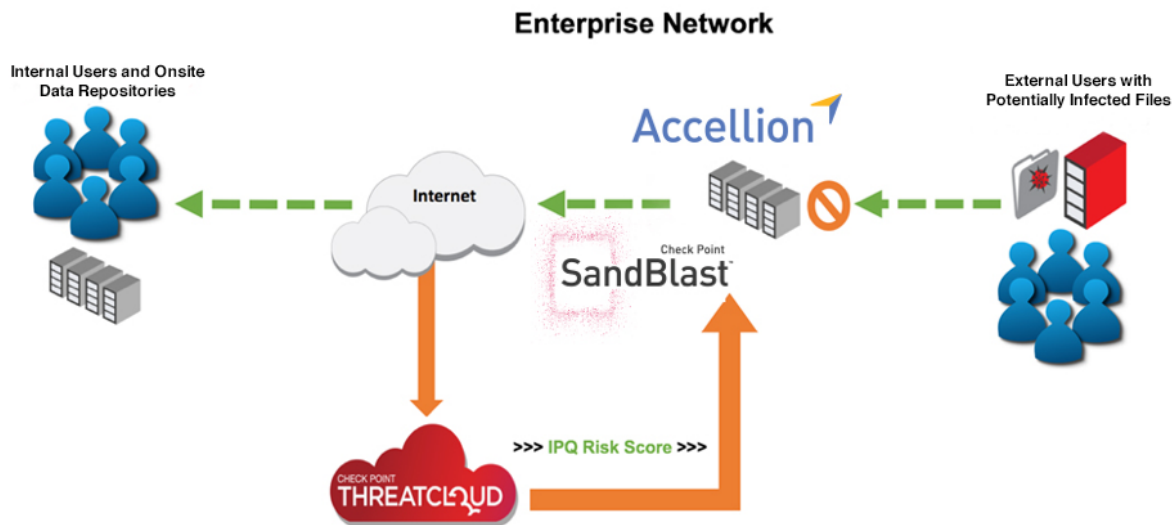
Enterprise Network

Internal Users and Onsite Data Repositories

Internet

Accellion

External Users with Potentially Infected Files

Check Point
SandBlast

>>> IPQ Risk Score >>>

CHECK POINT
THREATCLOUD